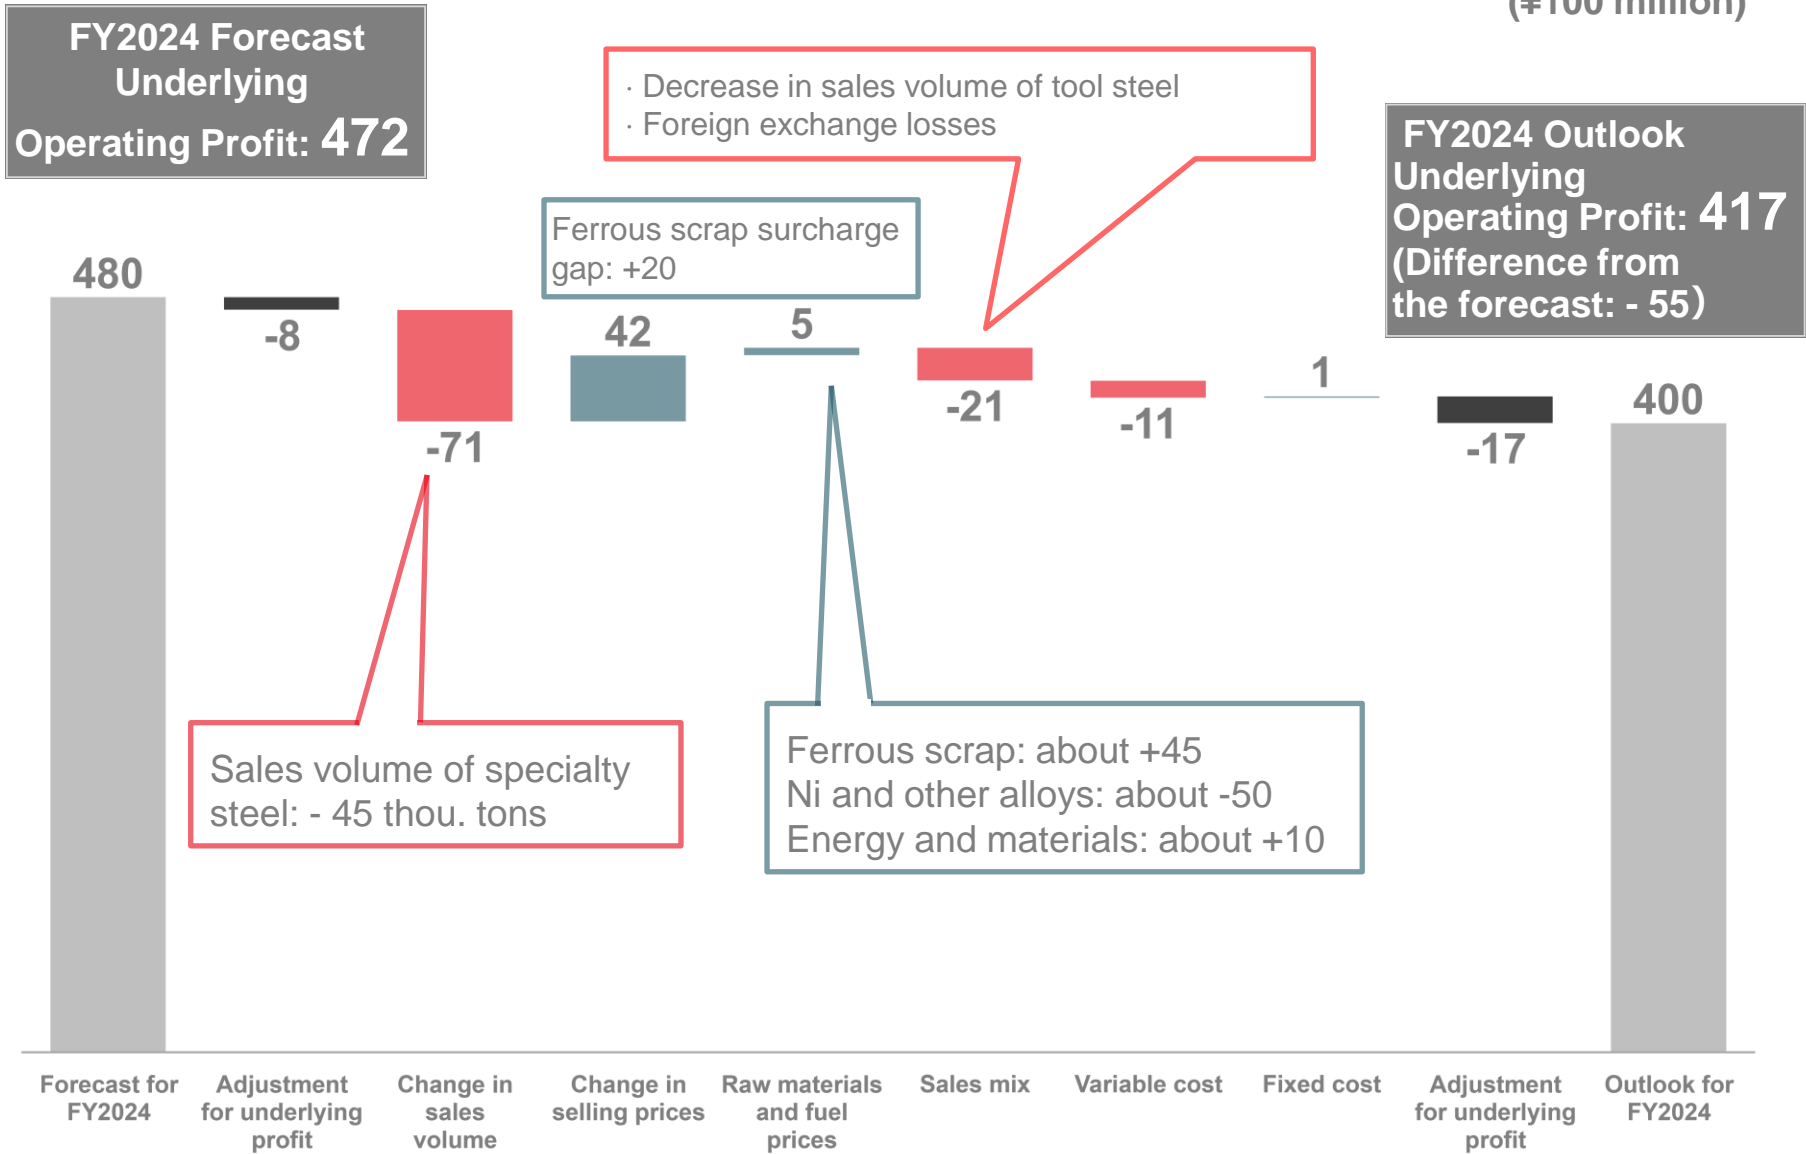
(¥100 million)

FY2024 Forecast Underlying Operating Profit: 472

· Decrease in sales volume of tool steel
· Foreign exchange losses

FY2024 Outlook Underlying Operating Profit: 417 (Difference from the forecast: - 55)

Ferrous scrap surcharge gap: +20

480

-8

-71

42

5

-21

-11

1

-17

400

Sales volume of specialty steel: - 45 thou. tons

Ferrous scrap: about +45
Ni and other alloys: about -50
Energy and materials: about +10

Forecast for FY2024

Adjustment for underlying profit

Change in sales volume

Change in selling prices

Raw materials and fuel prices

Sales mix

Variable cost

Fixed cost

Adjustment for underlying profit

Outlook for FY2024